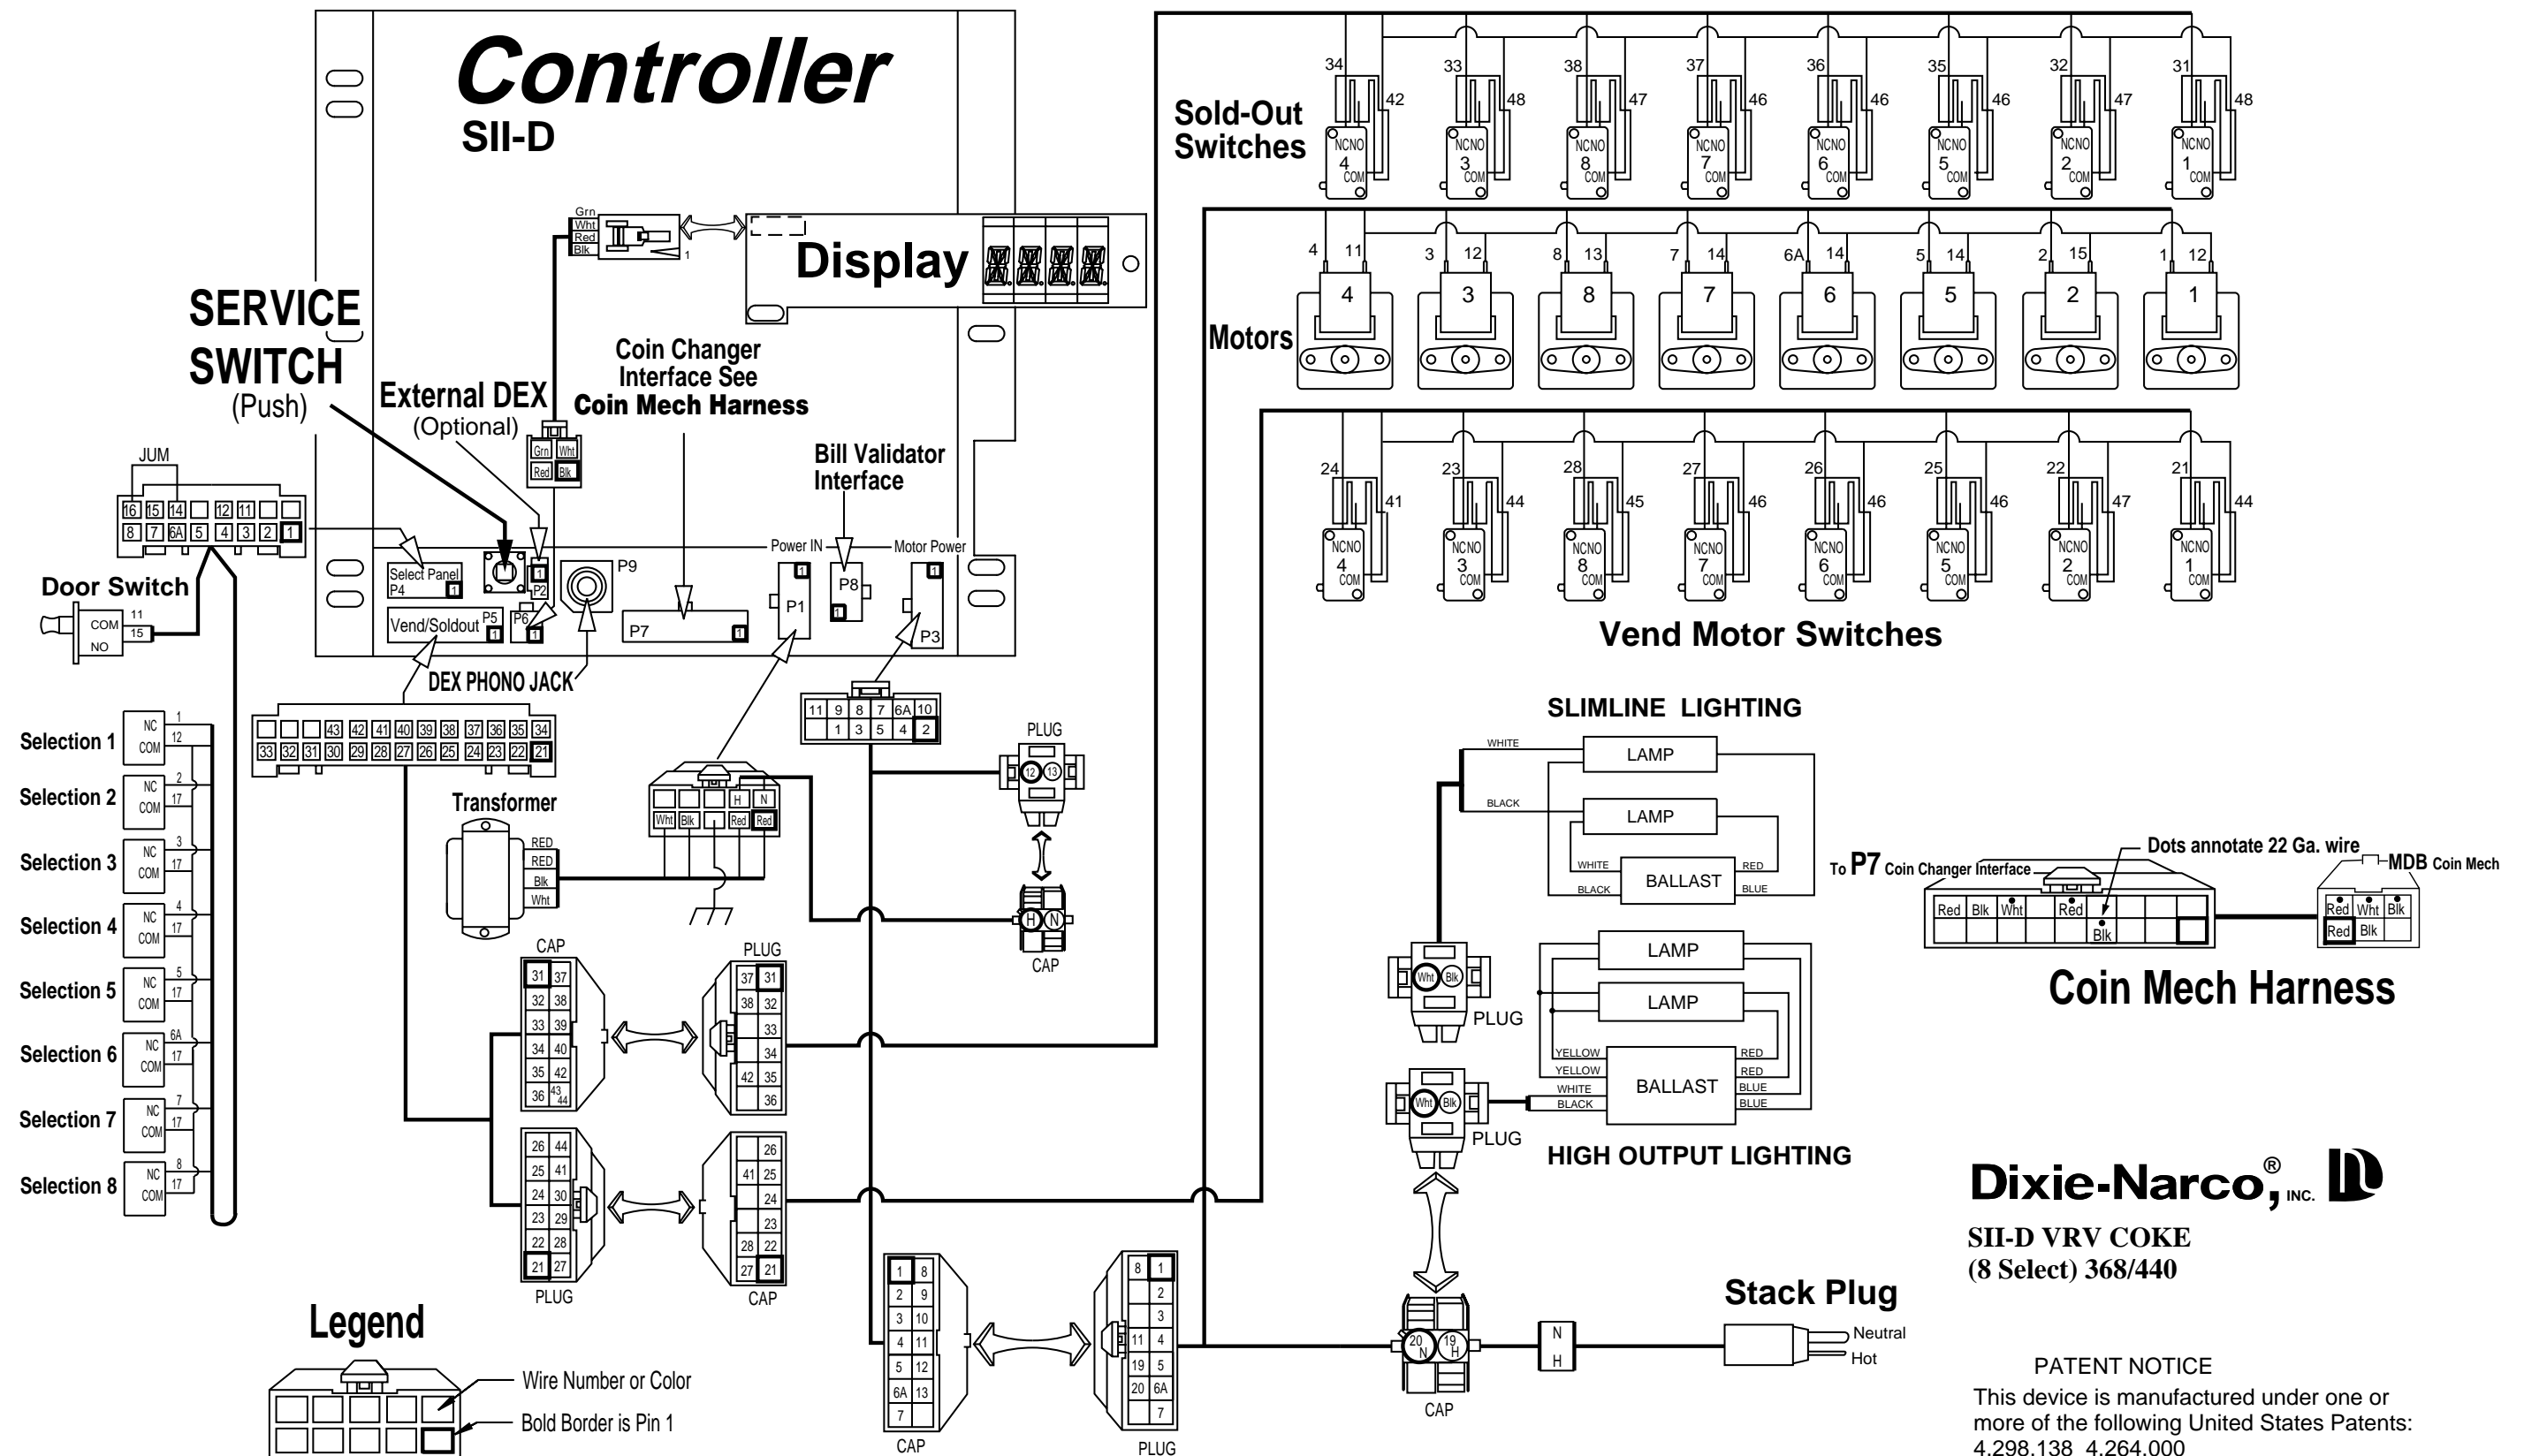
Controller
SII-D

Display

SERVICE
SWITCH
(Push)

External DEX
(Optional)

Coin Changer Interface See Coin Mech Harness

Bill Validator Interface

Grn Wht Red Blk

JUM
16 15 14 12 11
8 7 6A 5 4 3 2 1

Door Switch
COM 11
NO 15

Select Panel P4 1
P2 1
P9
Power IN
Motor Power
P8
P1
P3
Vend/Soldout P5 1
P6 1
P7 1

DEX PHONO JACK

Grn Wht
Red Blk

43 42 41 40 39 38 37 36 35 34
33 32 31 30 29 28 27 26 25 24 23 22 21

Selection 1 NC COM 1 12
Selection 2 NC COM 2 17
Selection 3 NC COM 3 17
Selection 4 NC COM 4 17
Selection 5 NC COM 5 17
Selection 6 NC COM 6A 17
Selection 7 NC COM 7 17
Selection 8 NC COM 8 17

Transformer
RED
RED
Blk
Wht

H N
Wht Blk Red Red

11 9 8 7 6A 10
1 3 5 4 2

PLUG
12 13
H N
CAP

CAP
31 37
32 38
33 39
34 40
35 42
36 43 44

PLUG
37 31
38 32
33
34
42 35
36

26 44
25 41
24 30
23 29
22 28
21 27
PLUG

26
41 25
24
23
28 22
27 21
CAP

1 8
2 9
3 10
4 11
5 12
6A 13
7
CAP

8 1
2
3
11 4
19 5
20 6A
7
PLUG

Legend
Wire Number or Color
Bold Border is Pin 1

Sold-Out Switches
34 42 NCNO 4 COM
33 48 NCNO 3 COM
38 47 NCNO 8 COM
37 46 NCNO 7 COM
36 46 NCNO 6 COM
35 46 NCNO 5 COM
32 47 NCNO 2 COM
31 48 NCNO 1 COM

Motors
4 11 4
3 12 3
8 13 8
7 14 7
6A 14 6
5 14 5
2 15 2
1 12 1

24 41 NCNO 4 COM
23 44 NCNO 3 COM
28 45 NCNO 8 COM
27 46 NCNO 7 COM
26 46 NCNO 6 COM
25 46 NCNO 5 COM
22 47 NCNO 2 COM
21 44 NCNO 1 COM

Vend Motor Switches

SLIMLINE LIGHTING
WHITE
LAMP
BLACK
LAMP
WHITE RED
BALLAST
BLACK BLUE

Wht Blk
PLUG

LAMP
LAMP
YELLOW RED
YELLOW RED
WHITE BLUE
BLACK BLUE
BALLAST

Wht Blk
PLUG

HIGH OUTPUT LIGHTING

20 N 19 H
CAP
N H

Stack Plug
Neutral
Hot

To P7 Coin Changer Interface
Dots annotate 22 Ga. wire
MDB Coin Mech
Red Blk Wht Red Blk
Red Wht Blk
Red Blk

Coin Mech Harness

Dixie-Narco®, INC.
SII-D VRV COKE
(8 Select) 368/440

PATENT NOTICE
This device is manufactured under one or more of the following United States Patents:
4,298,138 4,264,000